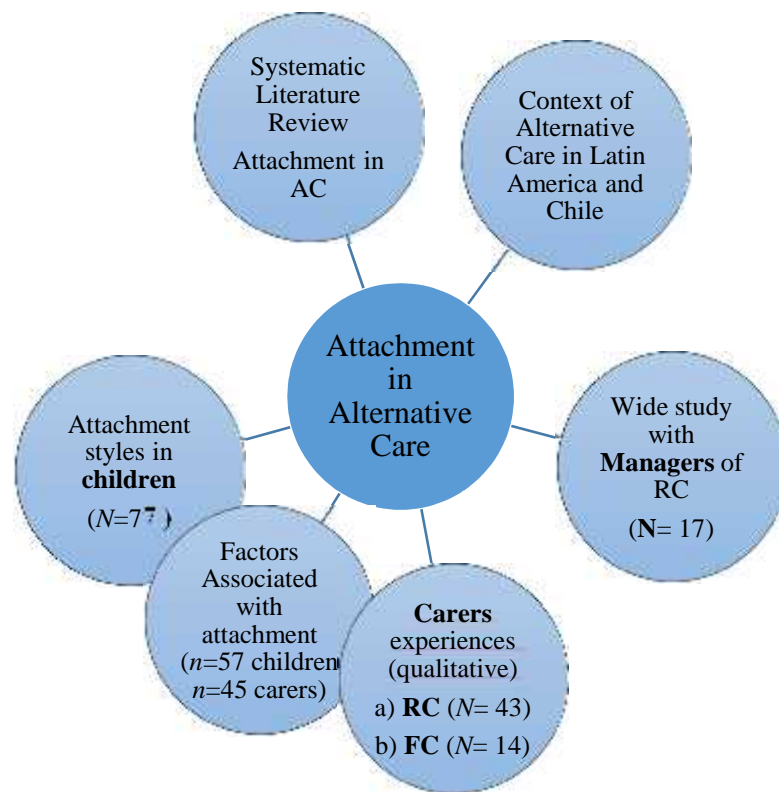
Attachment in Alternative Care

Systematic Literature Review
Attachment in AC

Context of Alternative Care in Latin America and Chile

Wide study with **Managers** of RC
(**N**= 17)

**Carers** experiences (qualitative)
a) **RC** ($N$= 43)
b) **FC** ($N$= 14)

Factors Associated with attachment
($n$=57 children
$n$=45 carers)

Attachment styles in **children**
($N$=77)